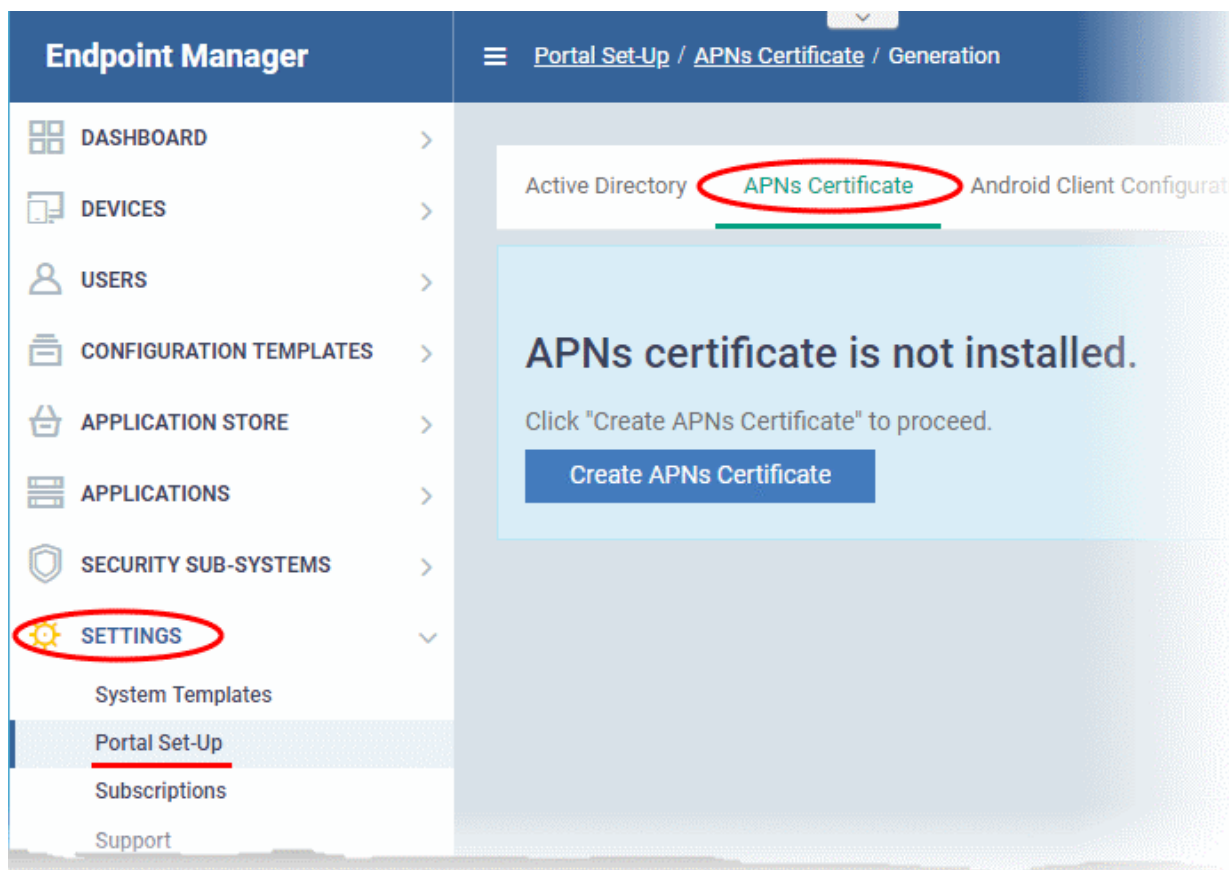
Endpoint Manager

Portal Set-Up / APNs Certificate / Generation

DASHBOARD

DEVICES

USERS

CONFIGURATION TEMPLATES

APPLICATION STORE

APPLICATIONS

SECURITY SUB-SYSTEMS

SETTINGS

System Templates

Portal Set-Up

Subscriptions

Support

Active Directory APNs Certificate Android Client Configurat

APNs certificate is not installed.

Click "Create APNs Certificate" to proceed.

Create APNs Certificate